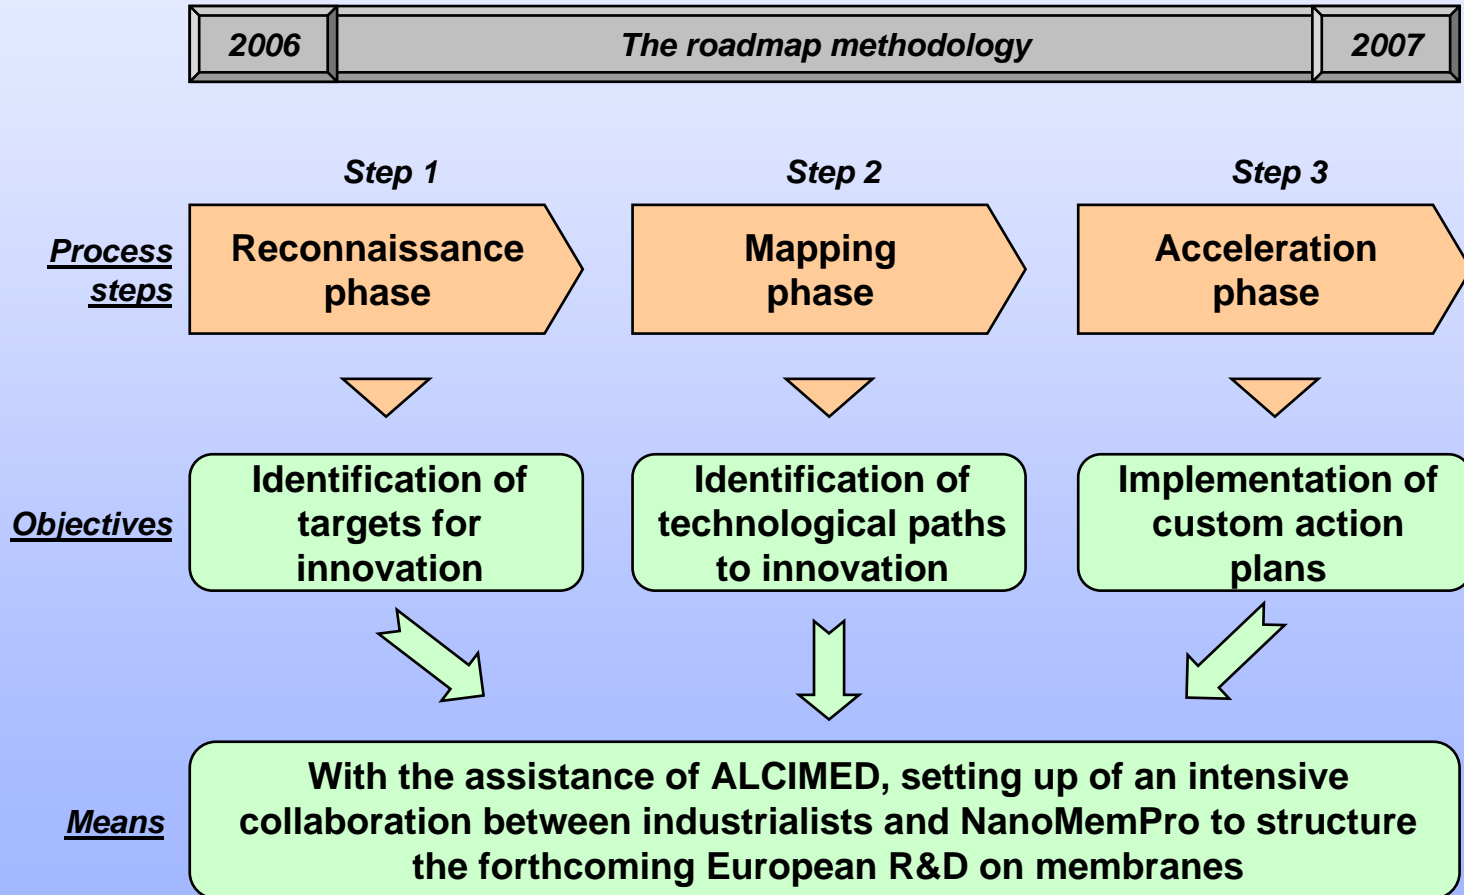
2006

The roadmap methodology

2007

Step 1

Step 2

Step 3

Process steps

Reconnaissance phase

Mapping phase

Acceleration phase

Objectives

Identification of targets for innovation

Identification of technological paths to innovation

Implementation of custom action plans

Means

With the assistance of ALCIMED, setting up of an intensive collaboration between industrialists and NanoMemPro to structure the forthcoming European R&D on membranes